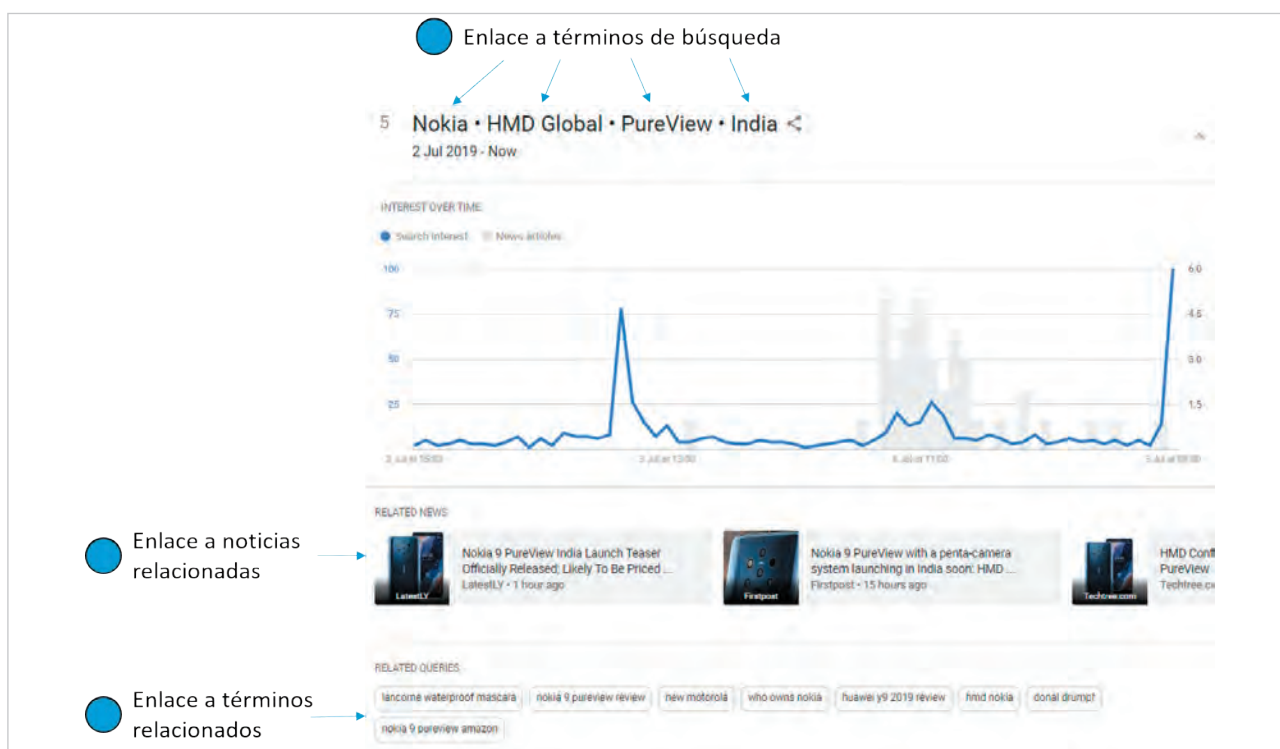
Enlace a términos de búsqueda

5 Nokia • HMD Global • PureView • India

2 Jul 2019 - Now

INTEREST OVER TIME

Search interest   News articles

100
75
50
25

6.0
4.5
3.0
1.5

2 Jul at 15:00   3 Jul at 13:00   4 Jul at 11:00   5 Jul at 09:00

RELATED NEWS

Enlace a noticias relacionadas

LatestLY
Nokia 9 PureView India Launch Teaser Officially Released; Likely To Be Priced ...
LatestLY • 1 hour ago

Firstpost
Nokia 9 PureView with a penta-camera system launching in India soon: HMD ...
Firstpost • 15 hours ago

Techtree.com
HMD Conf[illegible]
PureView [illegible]
Techtree.c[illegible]

RELATED QUERIES

Enlace a términos relacionados

lancome waterproof mascara | nokia 9 pureview review | new motorola | who owns nokia | huawei y9 2019 review | hmd nokia | donal drumpf | nokia 9 pureview amazon